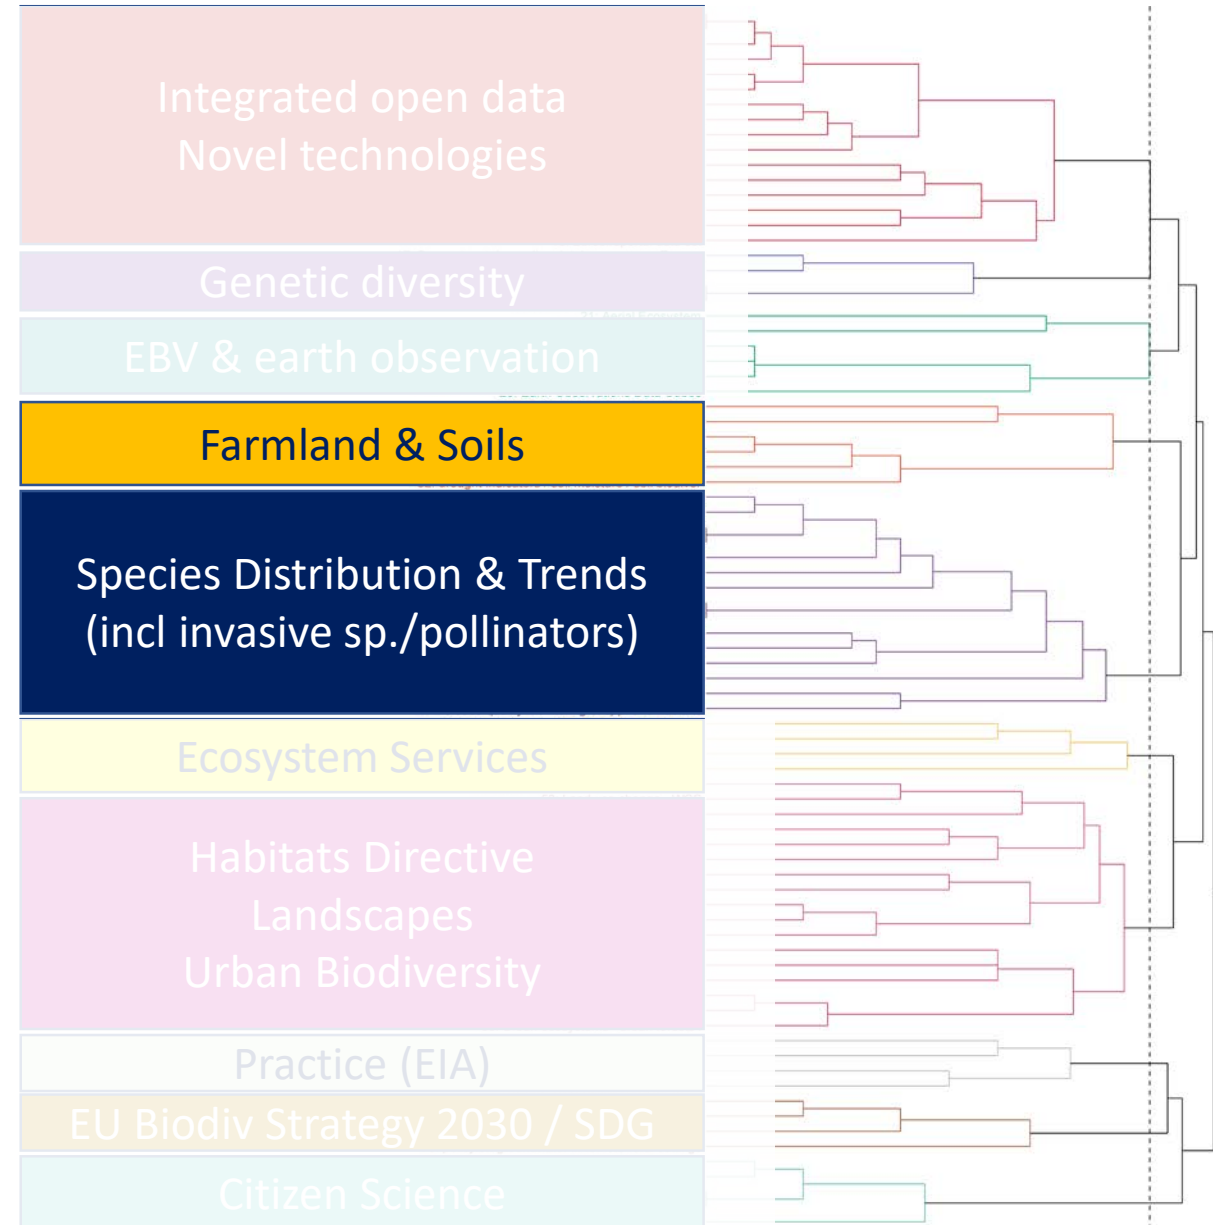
Integrated open data
Novel technologies

Genetic diversity

EBV & earth observation

Farmland & Soils

Species Distribution & Trends
(incl invasive sp./pollinators)

Ecosystem Services

Habitats Directive
Landscapes
Urban Biodiversity

Practice (EIA)

EU Biodiv Strategy 2030 / SDG

Citizen Science